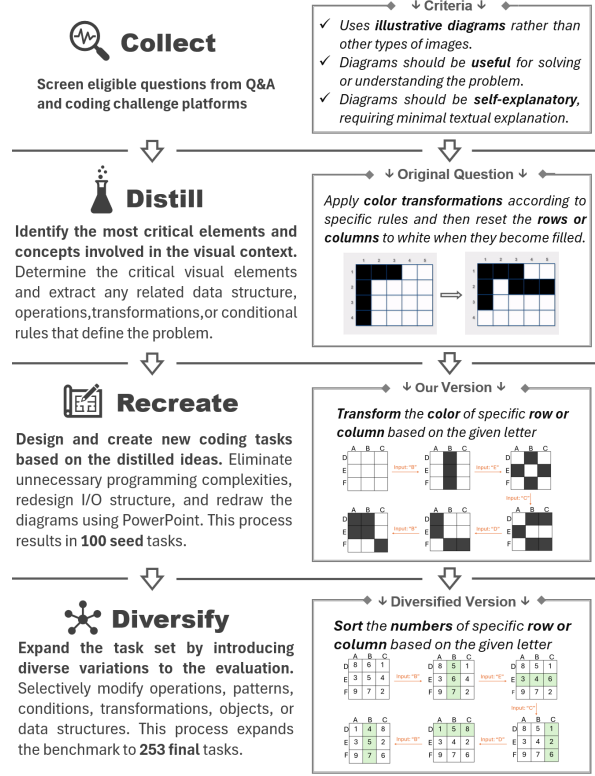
Collect

Screen eligible questions from Q&A and coding challenge platforms

↓ Criteria ↓

✓ Uses *illustrative diagrams* rather than other types of images.
✓ Diagrams should be *useful* for solving or understanding the problem.
✓ Diagrams should be *self-explanatory*, requiring minimal textual explanation.

Distill

Identify the most critical elements and concepts involved in the visual context. Determine the critical visual elements and extract any related data structure, operations,transformations,or conditional rules that define the problem.

↓ Original Question ↓

*Apply **color transformations** according to specific rules and then reset the **rows or columns** to white when they become filled.*

1 2 3 4 5
1
2
3
4

⟹

1 2 3 4 5
1
2
3
4

Recreate

Design and create new coding tasks based on the distilled ideas. Eliminate unnecessary programming complexities, redesign I/O structure, and redraw the diagrams using PowerPoint. This process results in **100 seed** tasks.

↓ Our Version ↓

***Transform** the **color** of specific **row or column** based on the given letter*

A B C
D
E
F

Input: "B"

A B C
D
E
F

Input: "E"

A B C
D
E
F

Input: "C"

A B C
D
E
F

Input: "D"

A B C
D
E
F

Input: "B"

A B C
D
E
F

Diversify

Expand the task set by introducing diverse variations to the evaluation. Selectively modify operations, patterns, conditions, transformations, objects, or data structures. This process expands the benchmark to **253 final** tasks.

↓ Diversified Version ↓

***Sort** the **numbers** of specific **row or column** based on the given letter*

| | A | B | C |
|---|---|---|---|
| D | 8 | 6 | 1 |
| E | 3 | 5 | 4 |
| F | 9 | 7 | 2 |

Input: "B"

| | A | B | C |
|---|---|---|---|
| D | 8 | 5 | 1 |
| E | 3 | 6 | 4 |
| F | 9 | 7 | 2 |

Input: "E"

| | A | B | C |
|---|---|---|---|
| D | 8 | 5 | 1 |
| E | 3 | 4 | 6 |
| F | 9 | 7 | 2 |

Input: "C"

| | A | B | C |
|---|---|---|---|
| D | 8 | 5 | 1 |
| E | 3 | 4 | 2 |
| F | 9 | 7 | 6 |

Input: "D"

| | A | B | C |
|---|---|---|---|
| D | 1 | 5 | 8 |
| E | 3 | 4 | 2 |
| F | 9 | 7 | 6 |

Input: "B"

| | A | B | C |
|---|---|---|---|
| D | 1 | 4 | 8 |
| E | 3 | 5 | 2 |
| F | 9 | 7 | 6 |